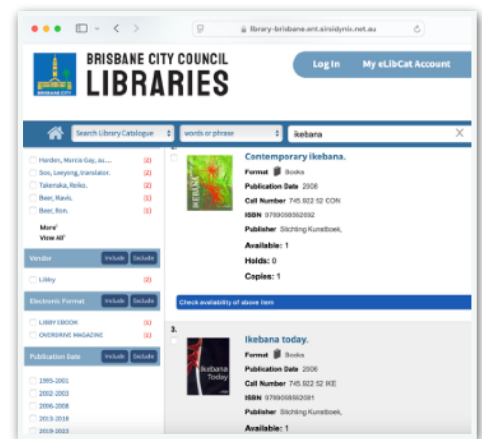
library-brisbane.ent.sirsidynix.net.au

BRISBANE CITY

BRISBANE CITY COUNCIL
LIBRARIES

Log In
My eLibCat Account

Search Library Catalogue
words or phrase
ikebana

Harden, Marcia Gay, au.... (2)
Soo, Leeyong, translator. (2)
Takenaka, Reiko. (2)
Beer, Ravis. (1)
Beer, Ron. (1)
More!
View All!

Vendor
Include
Exclude
Libby (2)

Electronic Format
Include
Exclude
LIBBY EBOOK (1)
OVERDRIVE MAGAZINE (1)

Publication Date
Include
Exclude
1995-2001
2002-2003
2006-2008
2013-2018
2019-2023

Contemporary ikebana.
Format Books
Publication Date 2006
Call Number 745.922 52 CON
ISBN 9789058562692
Publisher Stichting Kunstboek,
Available: 1
Holds: 0
Copies: 1

Check availability of above item

3.
Ikebana today.
Format Books
Publication Date 2006
Call Number 745.922 52 IKE
ISBN 9789058562081
Publisher Stichting Kunstboek,
Available: 1

Ikebana Today